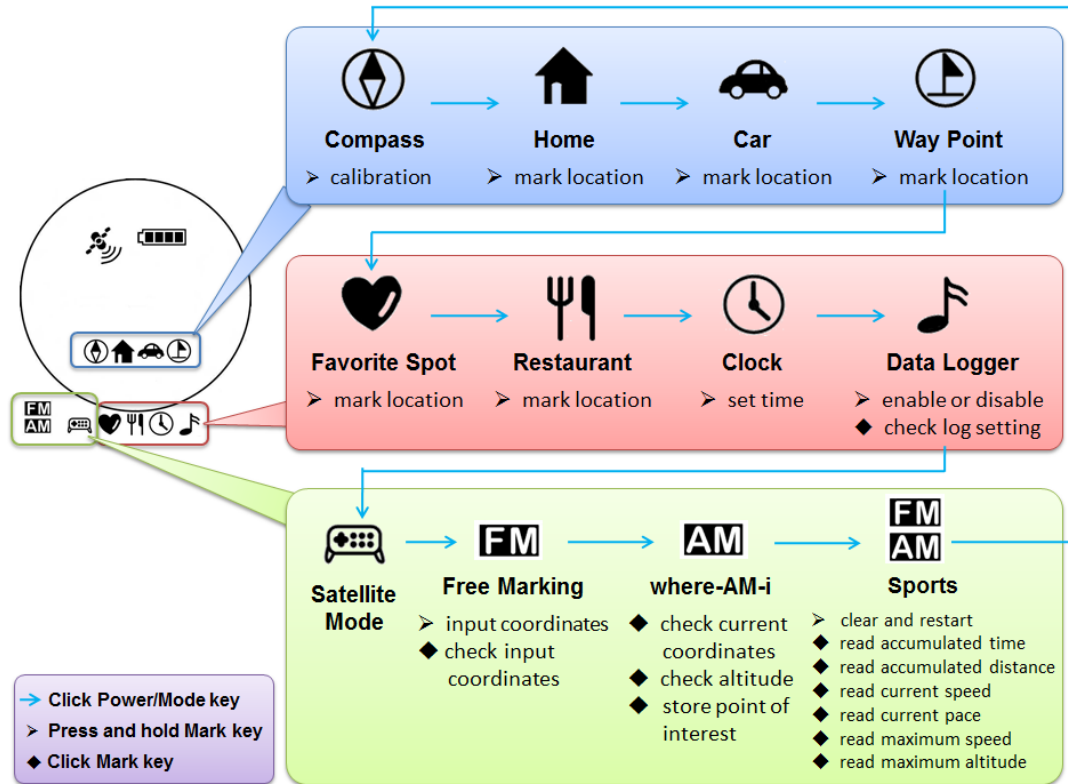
Compass
➢ calibration

Home
➢ mark location

Car
➢ mark location

Way Point
➢ mark location

Favorite Spot
➢ mark location

Restaurant
➢ mark location

Clock
➢ set time

Data Logger
➢ enable or disable
◆ check log setting

FM
AM

Satellite Mode

FM
Free Marking
➢ input coordinates
◆ check input coordinates

AM
where-AM-i
◆ check current coordinates
◆ check altitude
◆ store point of interest

FM
AM
Sports
➢ clear and restart
◆ read accumulated time
◆ read accumulated distance
◆ read current speed
◆ read current pace
◆ read maximum speed
◆ read maximum altitude

→ Click Power/Mode key
➢ Press and hold Mark key
◆ Click Mark key